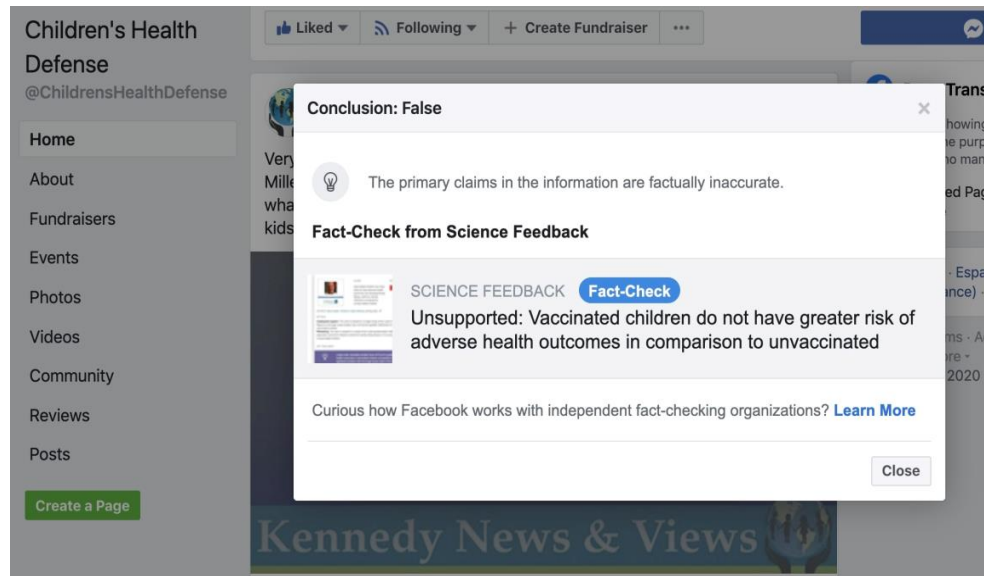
Children's Health Defense
@ChildrensHealthDefense

Home
About
Fundraisers
Events
Photos
Videos
Community
Reviews
Posts

Create a Page

Liked ▾
Following ▾
+ Create Fundraiser
···

Very
Mille
wha
kids

Conclusion: False

×

The primary claims in the information are factually inaccurate.

Fact-Check from Science Feedback

SCIENCE FEEDBACK Fact-Check
Unsupported: Vaccinated children do not have greater risk of adverse health outcomes in comparison to unvaccinated

Curious how Facebook works with independent fact-checking organizations? Learn More

Close

Kennedy News & Views

Trans
howing
e purp
o man
ed Pag

· Espa
nce) ·
ms · A
re ·
2020